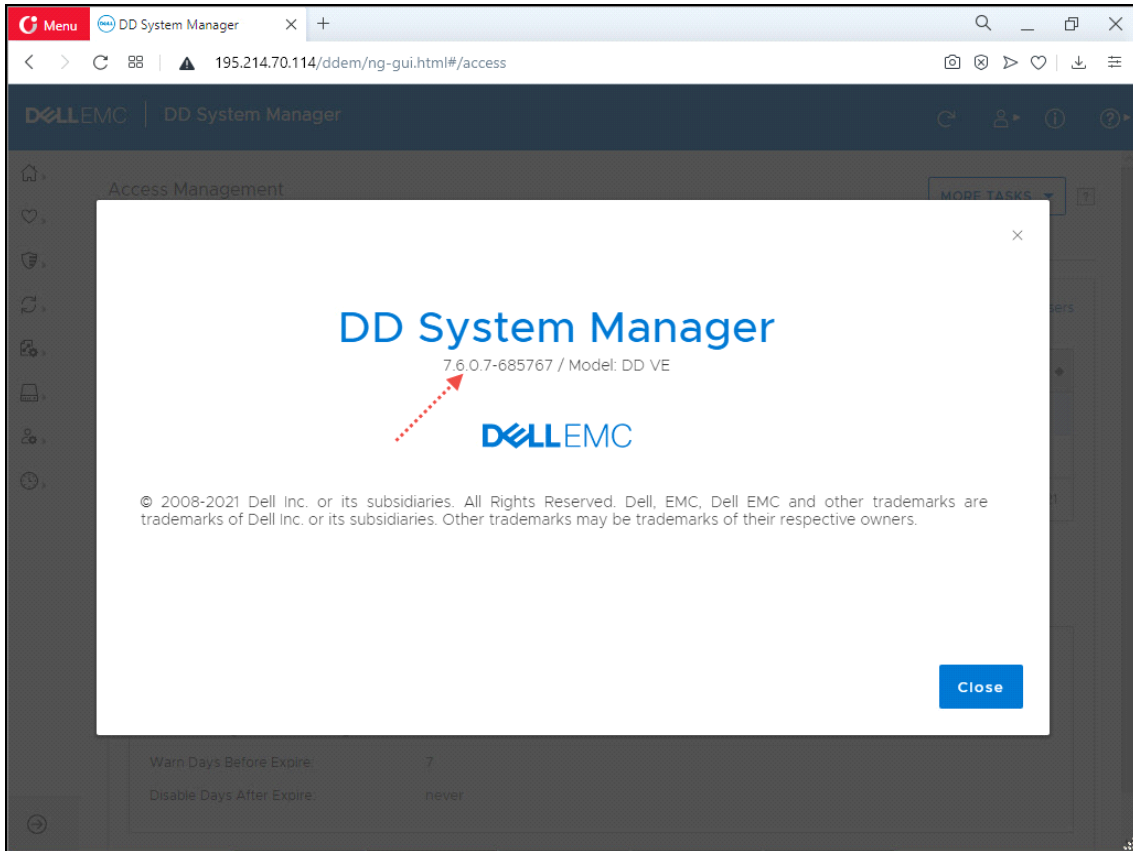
Menu DD System Manager × +

195.214.70.114/ddem/ng-gui.html#/access

DELLEMC | DD System Manager

Access Management

MORE TASKS ▼ ?

sers

×

DD System Manager

7.6.0.7-685767 / Model: DD VE

DELLEMC

© 2008-2021 Dell Inc. or its subsidiaries. All Rights Reserved. Dell, EMC, Dell EMC and other trademarks are trademarks of Dell Inc. or its subsidiaries. Other trademarks may be trademarks of their respective owners.

Close

Warn Days Before Expire: 7

Disable Days After Expire: never